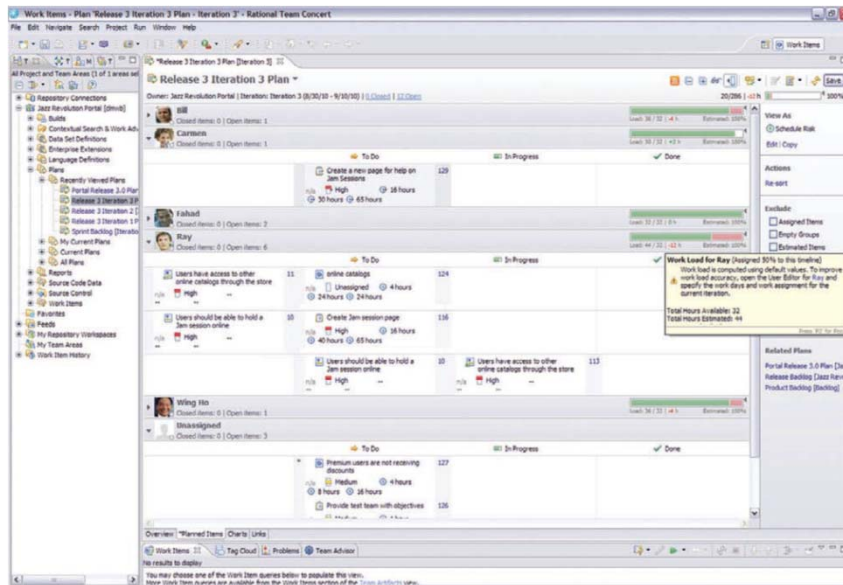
Work Items - Plan 'Release 3 Iteration 3 Plan - Iteration 3' - Rational Team Concert
File Edit Navigate Search Project Run Window Help

Work Items

All Project and Team Areas (1 of 1 areas sel

Repository Connections
Jazz Revolution Portal [dmvb]
Builds
Contextual Search & Work Adv
Data Set Definitions
Enterprise Extensions
Language Definitions
Plans
Recently Viewed Plans
Portal Release 3.0 Plan
Release 3 Iteration 3 P
Release 3 Iteration 2 [
Release 3 Iteration 1 P
Sprint Backlog [Iteratio
My Current Plans
Current Plans
All Plans
Reports
Source Code Data
Source Control
Work Items
Favorites
Feeds
My Repository Workspaces
My Team Areas
Work Item History

*Release 3 Iteration 3 Plan [Iteration 3]

Release 3 Iteration 3 Plan

Owner: Jazz Revolution Portal | Iteration: Iteration 3 (8/30/10 - 9/10/10) | 0 Closed | 12 Open

20/286 | -17 h | 100%

Bill
Closed items: 0 | Open items: 1
Load: 36 / 32 | -4 h Estimated: 100%

Carmen
Closed items: 0 | Open items: 1
Load: 36 / 32 | -4 h Estimated: 100%

To Do
In Progress
Done

Create a new page for help on Jam Sessions 129
High 16 hours
30 hours 65 hours

Fahad
Closed items: 0 | Open items: 2
Load: 32 / 32 | 0 h Estimated: 100%

Ray
Closed items: 0 | Open items: 6
Load: 44 / 32 | -12 h Estimated: 100%

To Do
In Progress

Users have access to other online catalogs through the store 11
online catalogs 124
n/a Unassigned 4 hours
24 hours 24 hours

Users should be able to hold a Jam session online 10
High
Create Jam session page 116
n/a High 16 hours
40 hours 65 hours

Users should be able to hold a Jam session online 10
High
Users have access to other online catalogs through the store 113
n/a High

Wing Ho
Closed items: 0 | Open items: 1
Load: 36 / 32 | -4 h Estimated: 100%

Unassigned
Closed items: 0 | Open items: 3

To Do
In Progress
Done

Premium users are not receiving discounts 127
Medium 4 hours
8 hours 16 hours

Provide text team with objectives 126
Medium

Work Load for Ray (Assigned 50% to this timeline)
Work load is computed using default values. To improve work load accuracy, open the User Editor for Ray and specify the work days and work assignment for the current iteration.
Total Hours Available: 32
Total Hours Estimated: 44

View As
Schedule Risk
Edit | Copy

Actions
Re-sort

Exclude
Assigned Items
Empty Groups
Estimated Items

Related Plans
Portal Release 3.0 Plan [Ja
Release Backlog [Jazz Rev
Product Backlog [Backlog]

Save

Overview *Planned Items Charts Links

Work Items Tag Cloud Problems Team Advisor

No results to display

You may choose one of the Work Item queries below to populate this view.
More Work Item queries are available from the Work Items section of the Team Artifacts view.